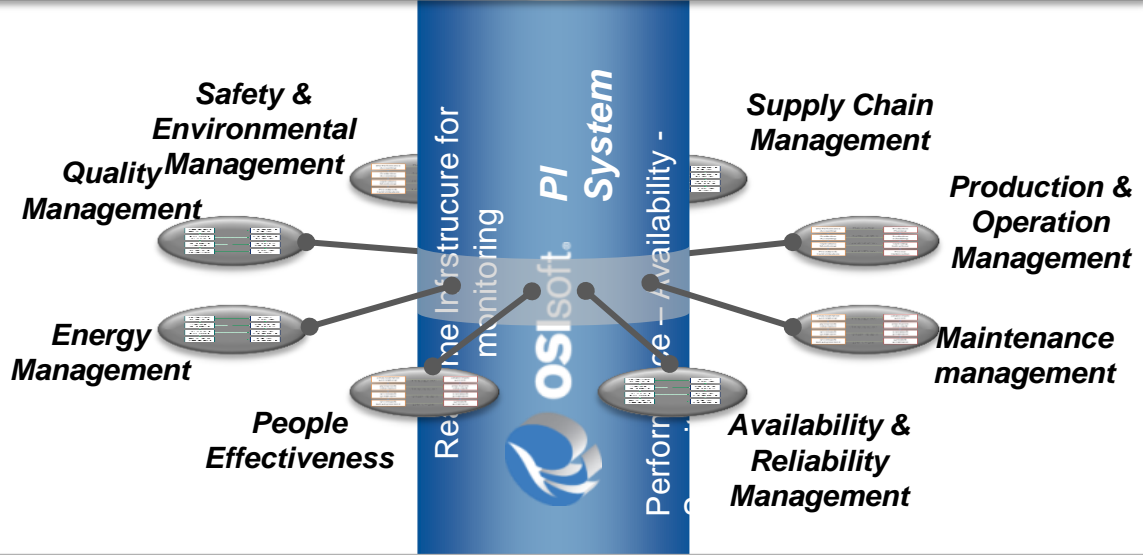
Safety & Environmental Management

Quality Management

Energy Management

People Effectiveness

Supply Chain Management

Production & Operation Management

Maintenance management

Availability & Reliability Management

Re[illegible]me Infrastrucure for monitoring

OSIsoft.

PI System

Perform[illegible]ce – Availability -